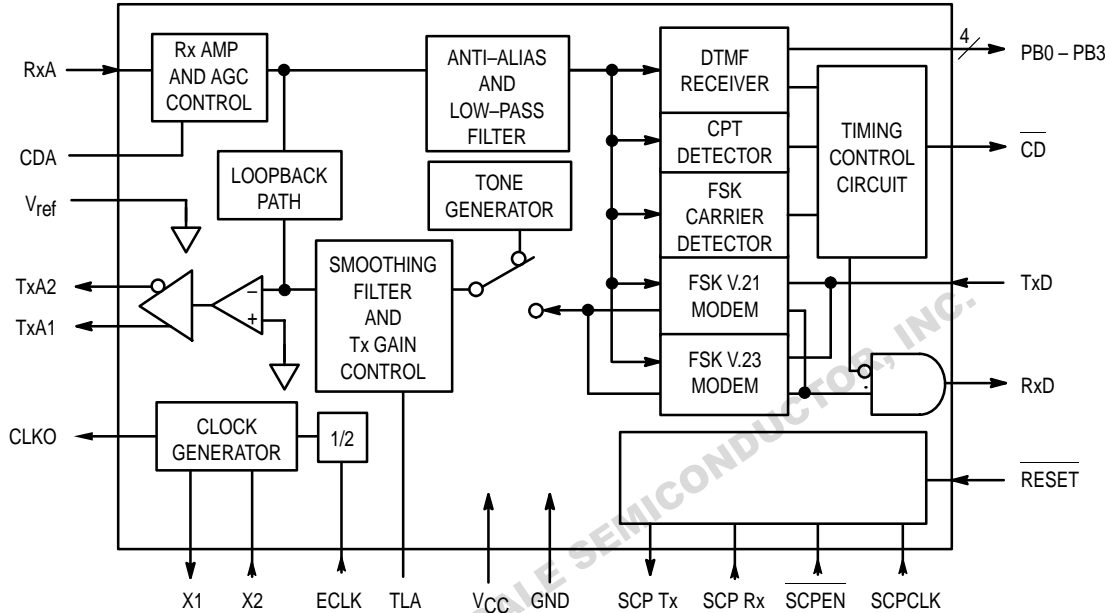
RxA
CDA
$V_{ref}$
TxA2
TxA1
CLKO
Rx AMP AND AGC CONTROL
LOOPBACK PATH
ANTI–ALIAS AND LOW–PASS FILTER
TONE GENERATOR
SMOOTHING FILTER AND Tx GAIN CONTROL
– +
CLOCK GENERATOR
1/2
DTMF RECEIVER
CPT DETECTOR
FSK CARRIER DETECTOR
FSK V.21 MODEM
FSK V.23 MODEM
TIMING CONTROL CIRCUIT
4
PB0 – PB3
$\overline{CD}$
TxD
RxD
$\overline{RESET}$
X1
X2
ECLK
TLA
$V_{CC}$
GND
SCP Tx
SCP Rx
$\overline{SCPEN}$
SCPCLK
FREESCALE SEMICONDUCTOR, INC.